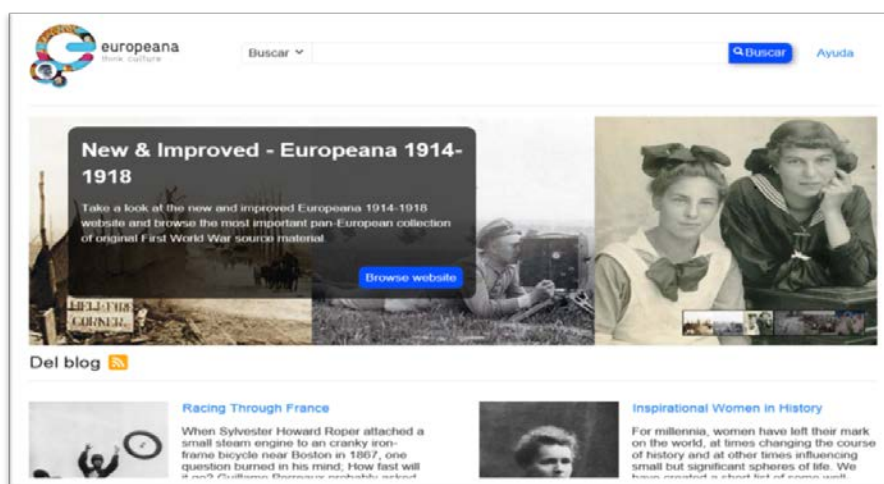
europeana
think culture

Buscar

Buscar

Ayuda

New & Improved - Europeana 1914-1918

Take a look at the new and improved Europeana 1914-1918 website and browse the most important pan-European collection of original First World War source material.

Browse website

HELL FIRE CORNER.

Del blog

Racing Through France

When Sylvester Howard Roper attached a small steam engine to an cranky iron-frame bicycle near Boston in 1867, one question burned in his mind; How fast will it go? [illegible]

Inspirational Women in History

For millennia, women have left their mark on the world, at times changing the course of history and at other times influencing small but significant spheres of life. We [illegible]